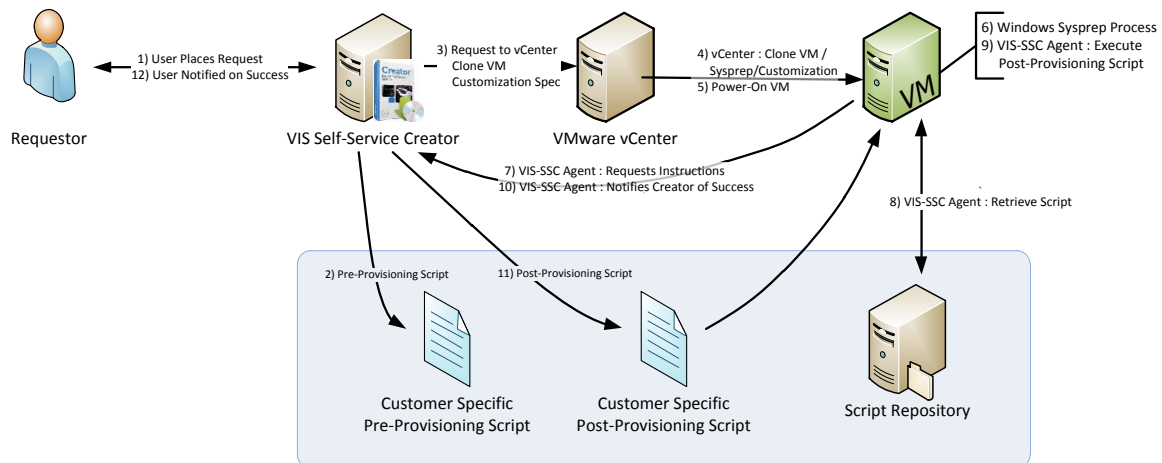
1) User Places Request
12) User Notified on Success

Requestor

Creator

VIS Self-Service Creator

3) Request to vCenter
Clone VM
Customization Spec

VMware vCenter

4) vCenter : Clone VM / Sysprep/Customization
5) Power-On VM

VM

6) Windows Sysprep Process
9) VIS-SSC Agent : Execute Post-Provisioning Script

7) VIS-SSC Agent : Requests Instructions
10) VIS-SSC Agent : Notifies Creator of Success

8) VIS-SSC Agent : Retrieve Script

2) Pre-Provisioning Script

11) Post-Provisioning Script

Customer Specific
Pre-Provisioning Script

Customer Specific
Post-Provisioning Script

Script Repository